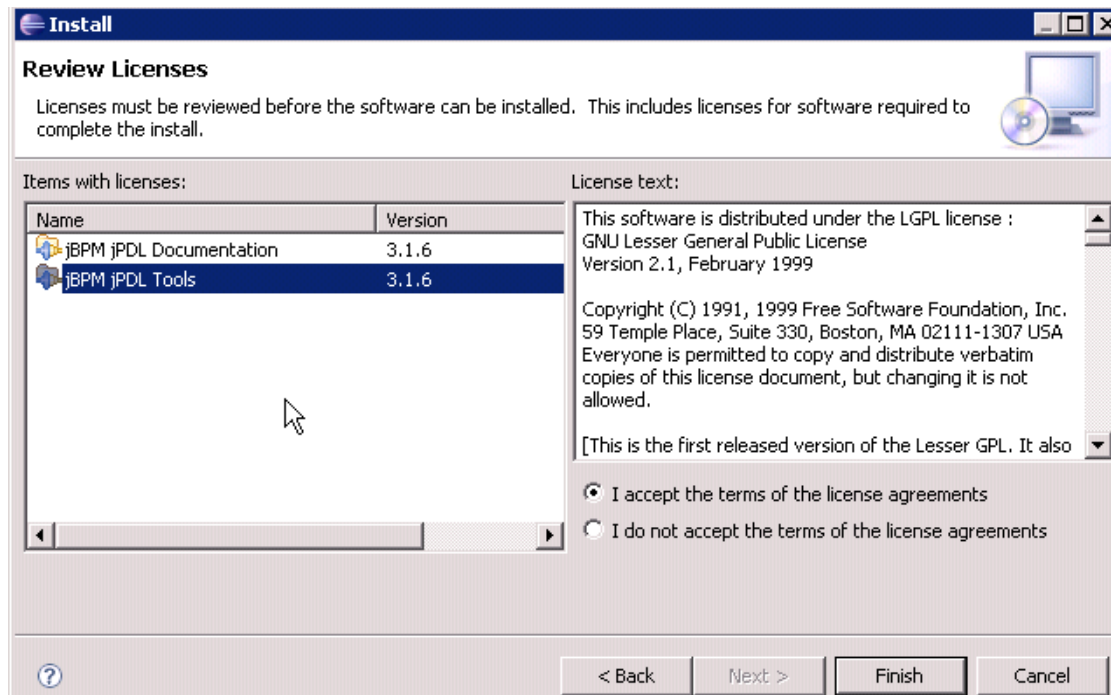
Install

Review Licenses

Licenses must be reviewed before the software can be installed. This includes licenses for software required to complete the install.

Items with licenses:

| Name | Version |
|---|---|
| jBPM jPDL Documentation | 3.1.6 |
| jBPM jPDL Tools | 3.1.6 |

License text:

This software is distributed under the LGPL license :
GNU Lesser General Public License
Version 2.1, February 1999

Copyright (C) 1991, 1999 Free Software Foundation, Inc.
59 Temple Place, Suite 330, Boston, MA 02111-1307 USA
Everyone is permitted to copy and distribute verbatim copies of this license document, but changing it is not allowed.

[This is the first released version of the Lesser GPL. It also

I accept the terms of the license agreements

I do not accept the terms of the license agreements

?

< Back

Next >

Finish

Cancel